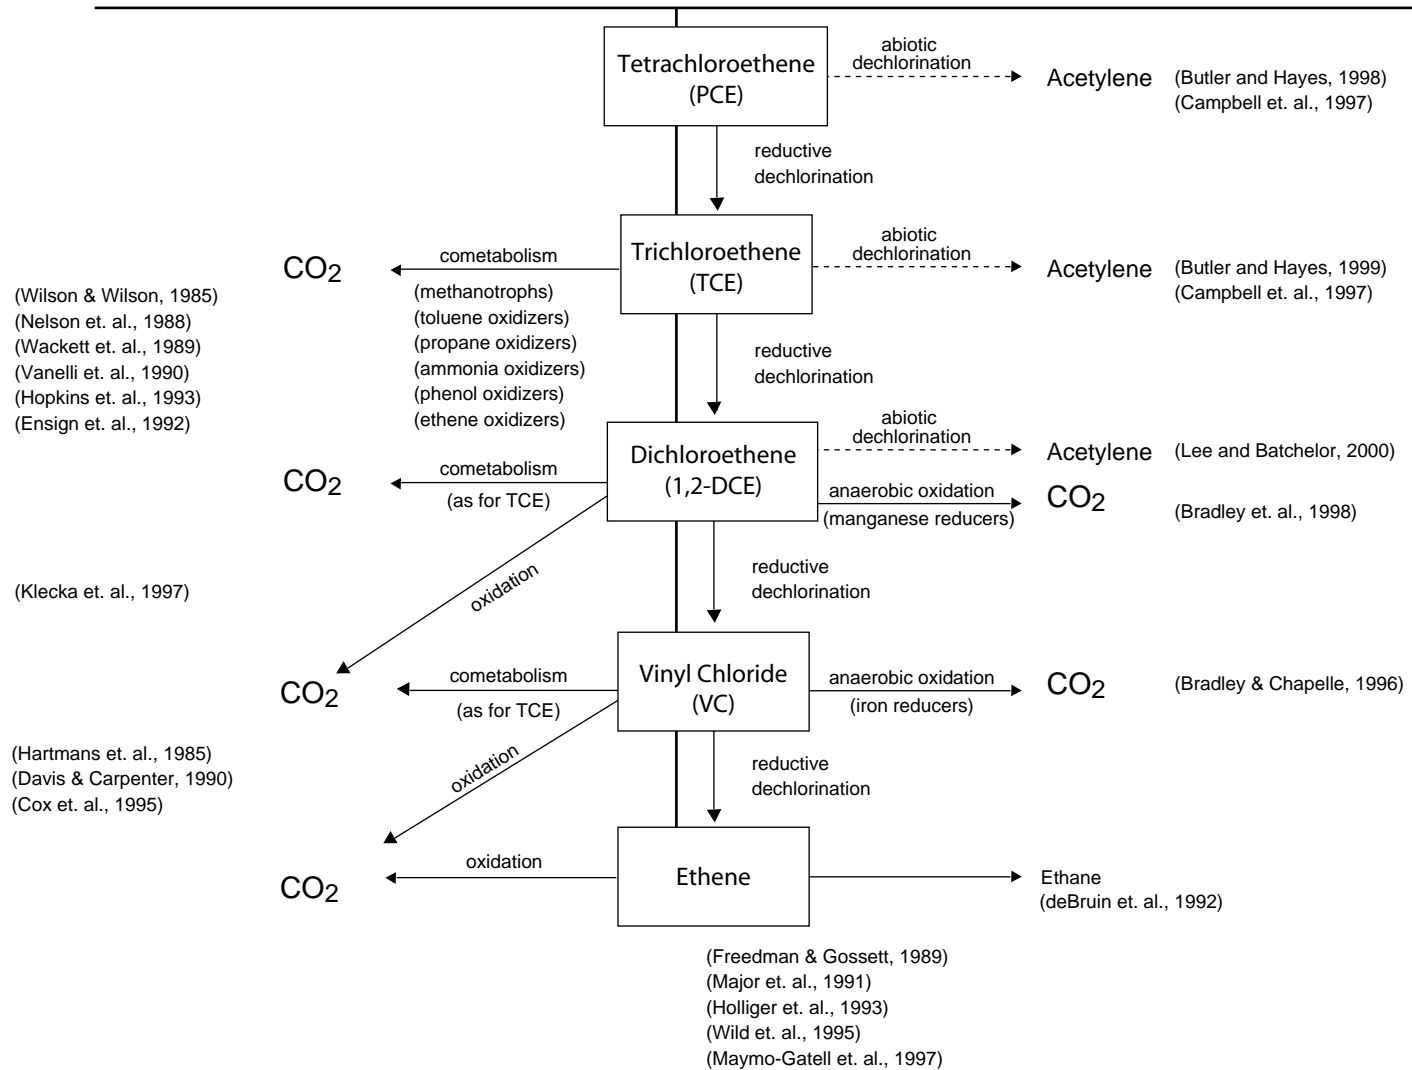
Tetrachloroethene (PCE)

abiotic dechlorination

Acetylene

(Butler and Hayes, 1998)
(Campbell et. al., 1997)

reductive dechlorination

$CO_2$

cometabolism

Trichloroethene (TCE)

abiotic dechlorination

Acetylene

(Butler and Hayes, 1999)
(Campbell et. al., 1997)

(Wilson & Wilson, 1985)
(Nelson et. al., 1988)
(Wackett et. al., 1989)
(Vanelli et. al., 1990)
(Hopkins et. al., 1993)
(Ensign et. al., 1992)

(methanotrophs)
(toluene oxidizers)
(propane oxidizers)
(ammonia oxidizers)
(phenol oxidizers)
(ethene oxidizers)

reductive dechlorination

abiotic dechlorination

Acetylene

(Lee and Batchelor, 2000)

$CO_2$

cometabolism

(as for TCE)

Dichloroethene (1,2-DCE)

anaerobic oxidation

(manganese reducers)

$CO_2$

(Bradley et. al., 1998)

(Klecka et. al., 1997)

oxidation

reductive dechlorination

$CO_2$

cometabolism

(as for TCE)

Vinyl Chloride (VC)

anaerobic oxidation

(iron reducers)

$CO_2$

(Bradley & Chapelle, 1996)

(Hartmans et. al., 1985)
(Davis & Carpenter, 1990)
(Cox et. al., 1995)

oxidation

reductive dechlorination

$CO_2$

oxidation

Ethene

Ethane
(deBruin et. al., 1992)

(Freedman & Gossett, 1989)
(Major et. al., 1991)
(Holliger et. al., 1993)
(Wild et. al., 1995)
(Maymo-Gatell et. al., 1997)